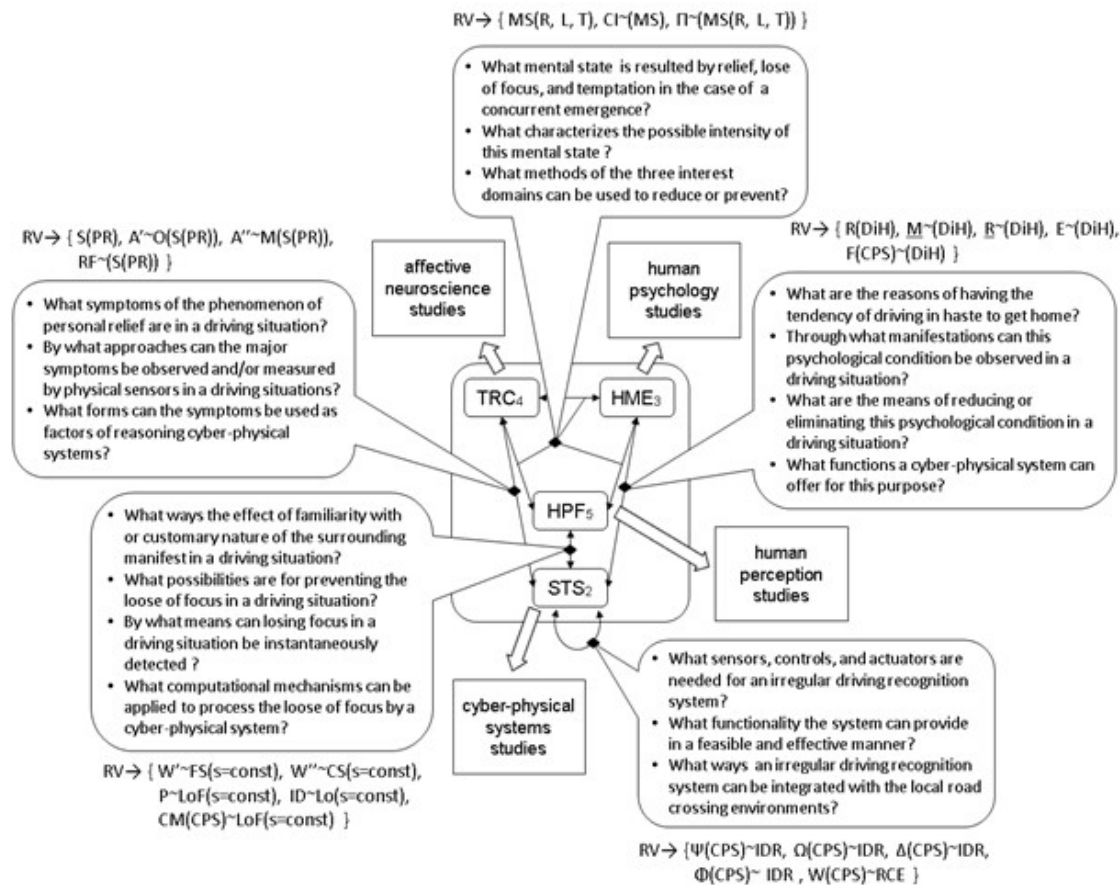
RV→ { MS(R, L, T), CI~(MS), Π~(MS(R, L, T)) }

- What mental state is resulted by relief, lose of focus, and temptation in the case of a concurrent emergence?
- What characterizes the possible intensity of this mental state ?
- What methods of the three interest domains can be used to reduce or prevent?

RV→ { S(PR), A'~O(S(PR)), A''~M(S(PR)), RF~(S(PR)) }

- What symptoms of the phenomenon of personal relief are in a driving situation?
- By what approaches can the major symptoms be observed and/or measured by physical sensors in a driving situations?
- What forms can the symptoms be used as factors of reasoning cyber-physical systems?

affective neuroscience studies

human psychology studies

RV→ { R(DiH), M~(DiH), R~(DiH), E~(DiH), F(CPS)~(DiH) }

- What are the reasons of having the tendency of driving in haste to get home?
- Through what manifestations can this psychological condition be observed in a driving situation?
- What are the means of reducing or eliminating this psychological condition in a driving situation?
- What functions a cyber-physical system can offer for this purpose?

TRC$_4$

HME$_3$

HPF$_5$

STS$_2$

- What ways the effect of familiarity with or customary nature of the surrounding manifest in a driving situation?
- What possibilities are for preventing the loose of focus in a driving situation?
- By what means can losing focus in a driving situation be instantaneously detected ?
- What computational mechanisms can be applied to process the loose of focus by a cyber-physical system?

human perception studies

cyber-physical systems studies

- What sensors, controls, and actuators are needed for an irregular driving recognition system?
- What functionality the system can provide in a feasible and effective manner?
- What ways an irregular driving recognition system can be integrated with the local road crossing environments?

RV→ { W'~FS(s=const), W''~CS(s=const), P~LoF(s=const), ID~Lo(s=const), CM(CPS)~LoF(s=const) }

RV→ {Ψ(CPS)~IDR, Ω(CPS)~IDR, Δ(CPS)~IDR, Φ(CPS)~ IDR , W(CPS)~RCE }